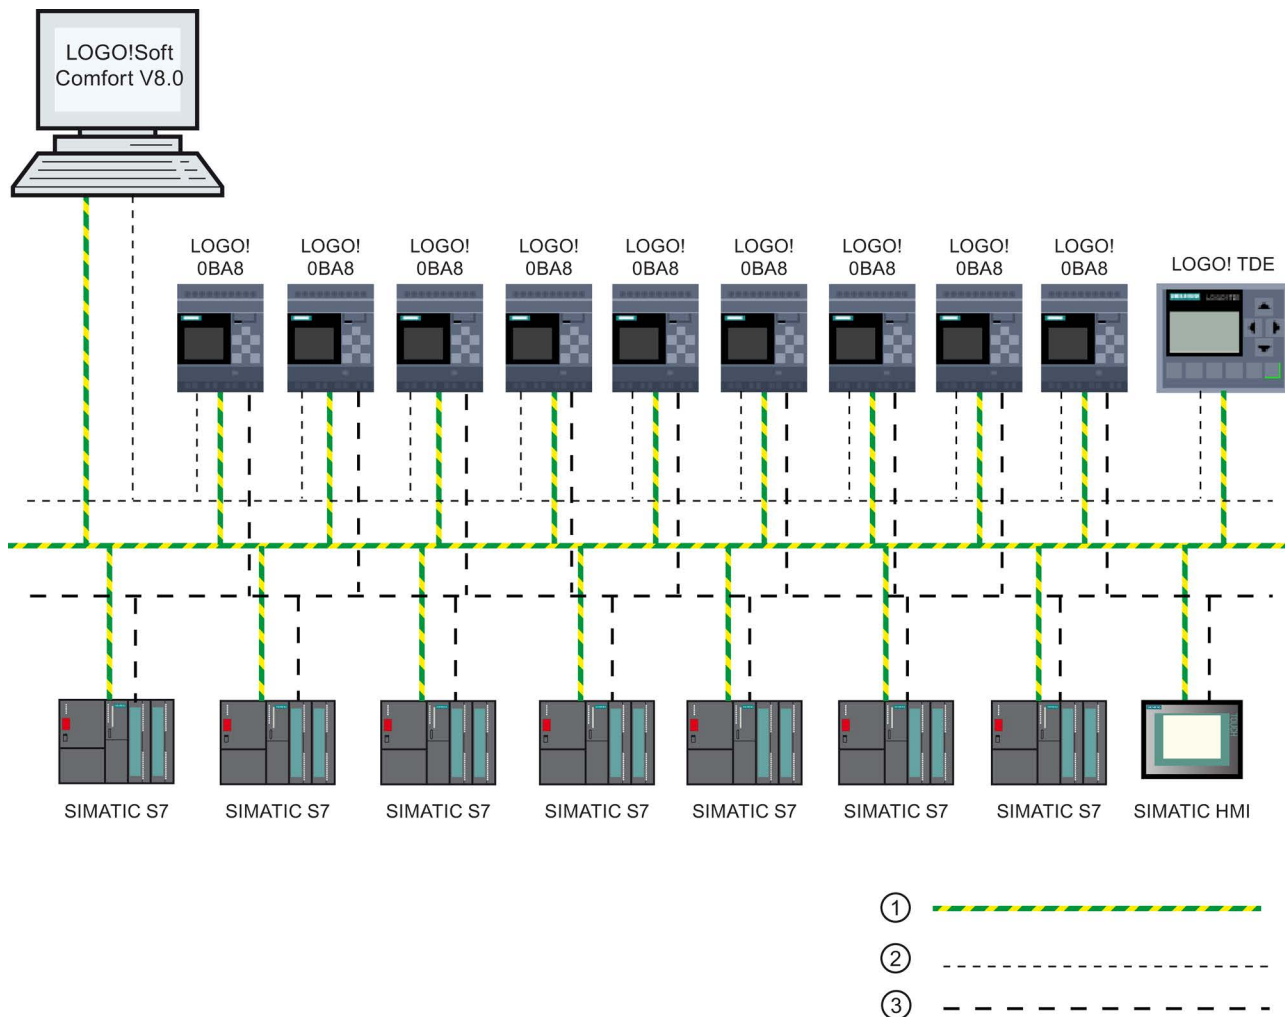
LOGO!Soft Comfort V8.0

LOGO! 0BA8

LOGO! 0BA8

LOGO! 0BA8

LOGO! 0BA8

LOGO! 0BA8

LOGO! 0BA8

LOGO! 0BA8

LOGO! 0BA8

LOGO! 0BA8

LOGO! TDE

SIMATIC S7

SIMATIC S7

SIMATIC S7

SIMATIC S7

SIMATIC S7

SIMATIC S7

SIMATIC S7

SIMATIC HMI

①

②

③